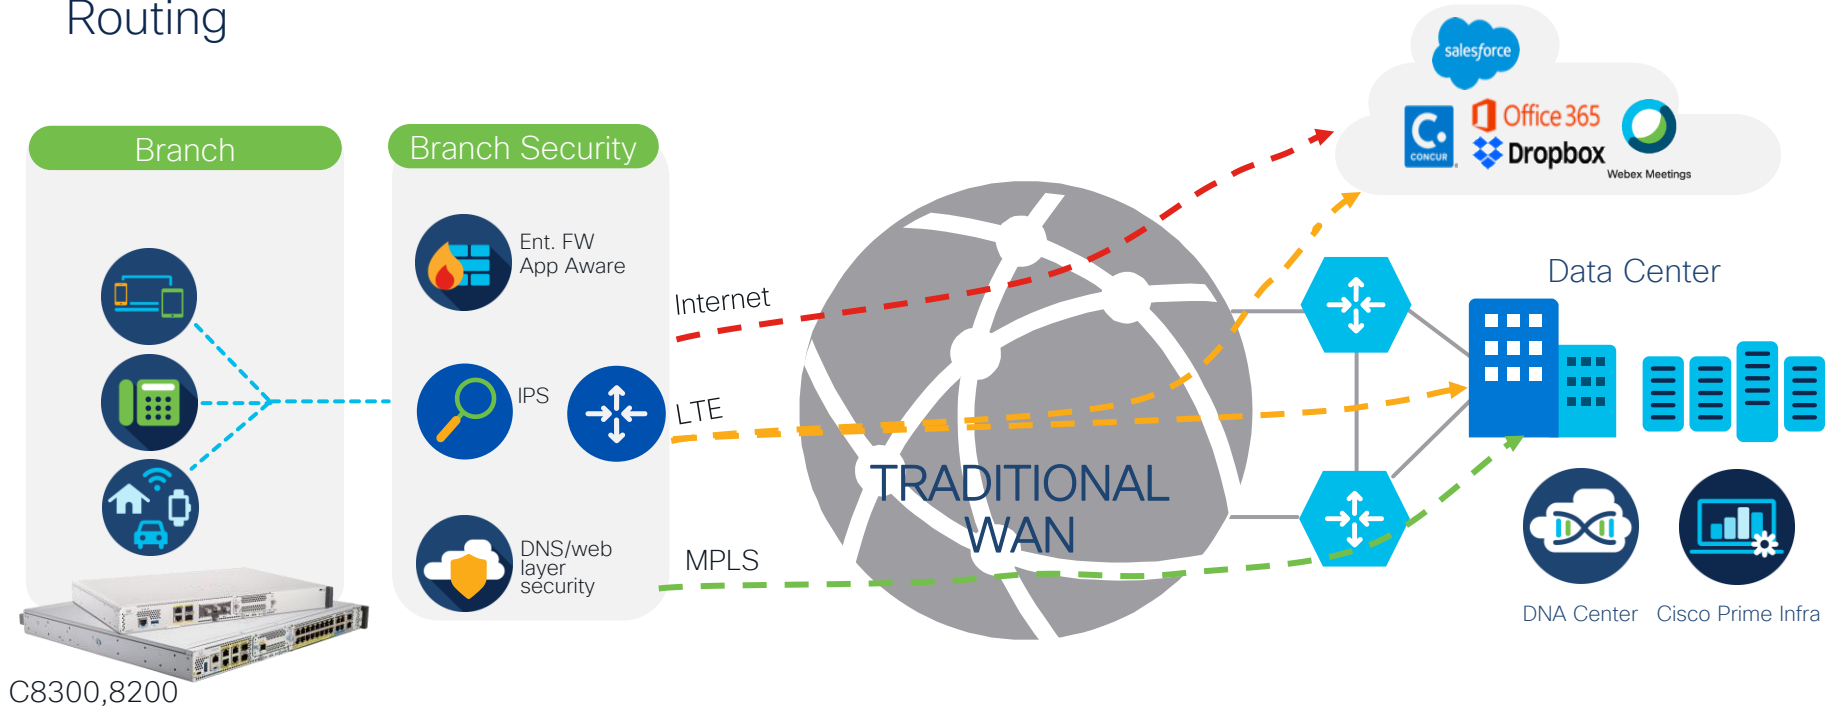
Routing

Branch

Branch Security

Ent. FW
App Aware

IPS

DNS/web layer security

C8300,8200

Internet

LTE

MPLS

TRADITIONAL WAN

salesforce

CONCUR

Office 365

Dropbox

Webex Meetings

Data Center

DNA Center

Cisco Prime Infra